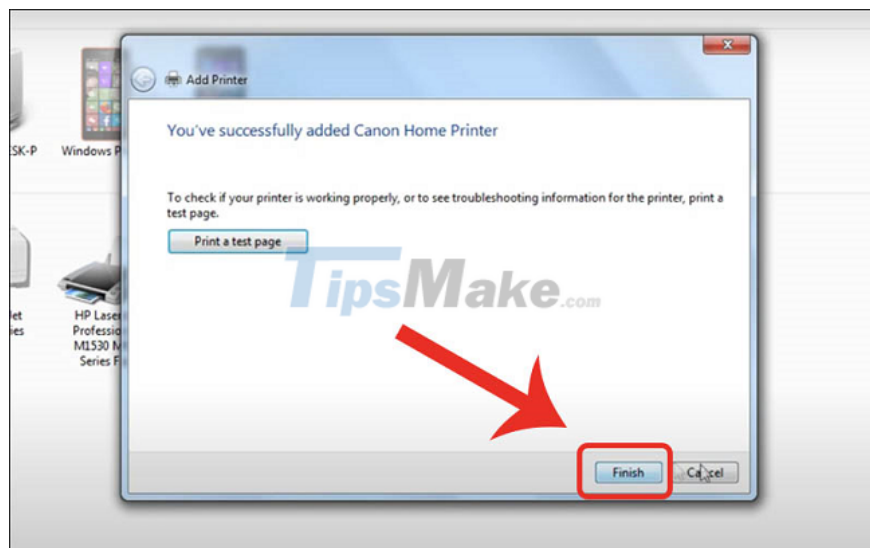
ESK-P
Windows P
let
ies
HP Laser
Profession
M1530 M
Series F

Add Printer

You've successfully added Canon Home Printer

To check if your printer is working properly, or to see troubleshooting information for the printer, print a test page.

Print a test page

TipsMake.com

Finish
Cancel